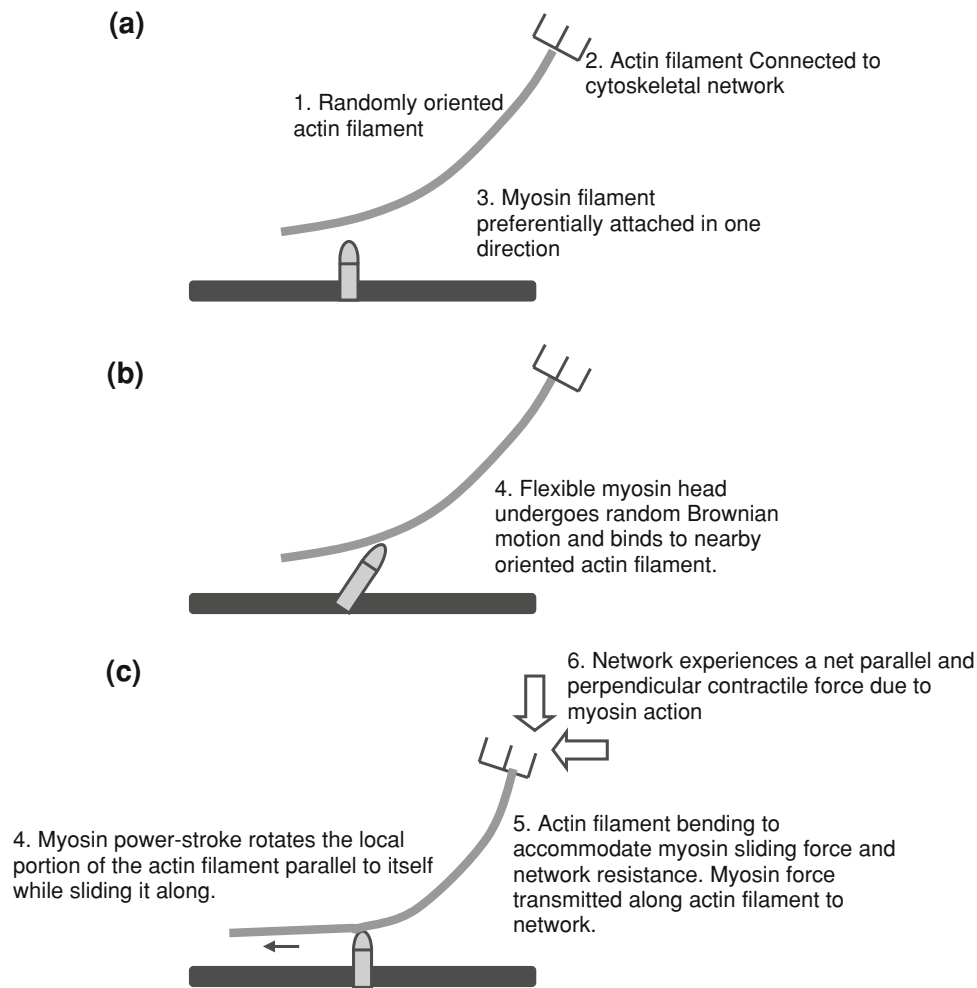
(a)

2. Actin filament Connected to cytoskeletal network

1. Randomly oriented actin filament

3. Myosin filament preferentially attached in one direction

(b)

4. Flexible myosin head undergoes random Brownian motion and binds to nearby oriented actin filament.

(c)

6. Network experiences a net parallel and perpendicular contractile force due to myosin action

4. Myosin power-stroke rotates the local portion of the actin filament parallel to itself while sliding it along.

5. Actin filament bending to accommodate myosin sliding force and network resistance. Myosin force transmitted along actin filament to network.